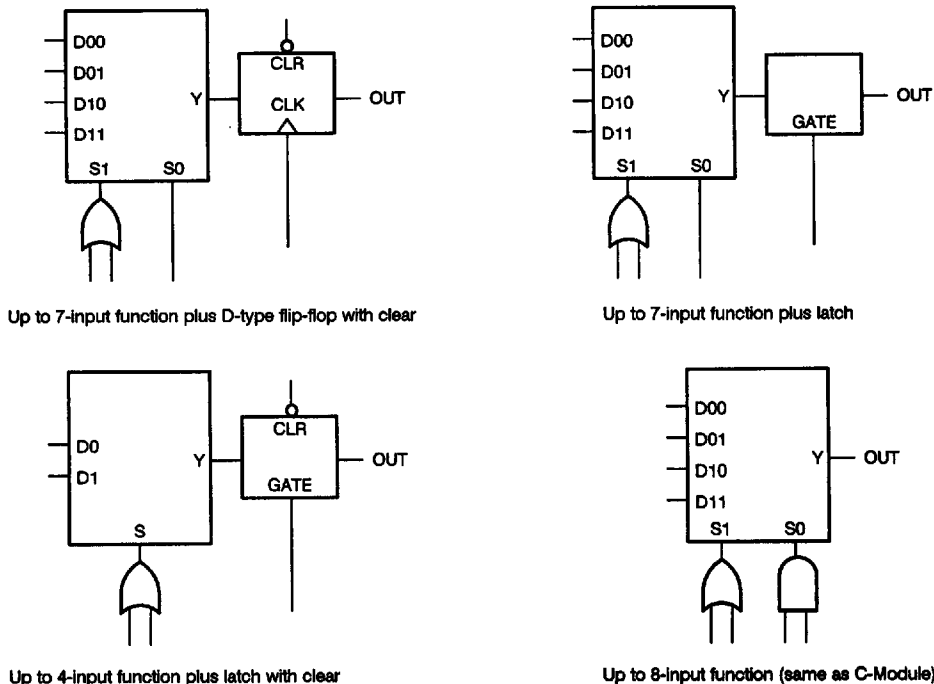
D00
D01
D10
D11
S1
S0
Y
CLR
CLK
OUT

Up to 7-input function plus D-type flip-flop with clear

D00
D01
D10
D11
S1
S0
Y
GATE
OUT

Up to 7-input function plus latch

D0
D1
S
Y
CLR
GATE
OUT

Up to 4-input function plus latch with clear

D00
D01
D10
D11
S1
S0
Y
OUT

Up to 8-input function (same as C-Module)